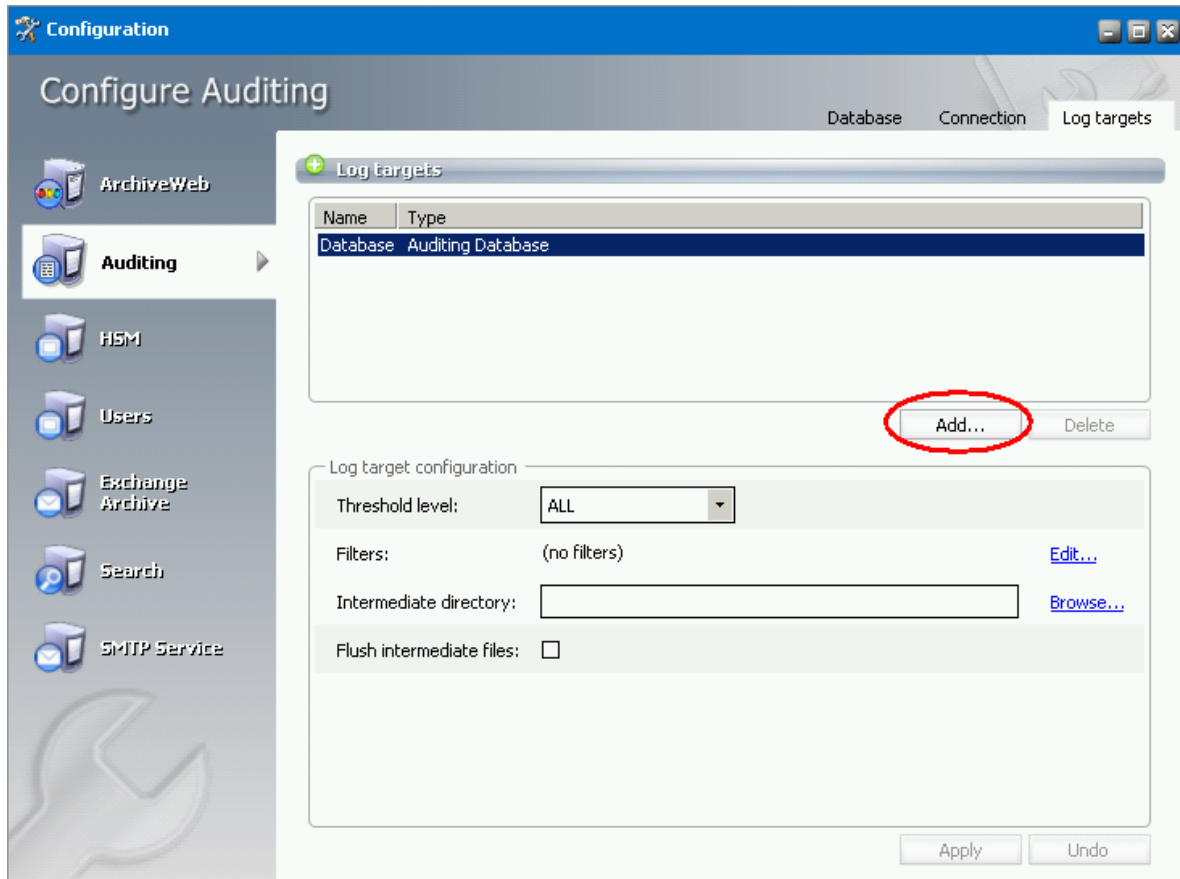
Configuration

Configure Auditing

Database
Connection
Log targets

ArchiveWeb
Auditing
HSM
Users
Exchange Archive
Search
SMTP Service

Log targets

| Name | Type |
|---|---|
| Database | Auditing Database |

Add...
Delete

Log target configuration

Threshold level: ALL

Filters: (no filters) Edit...

Intermediate directory: Browse...

Flush intermediate files:

Apply
Undo